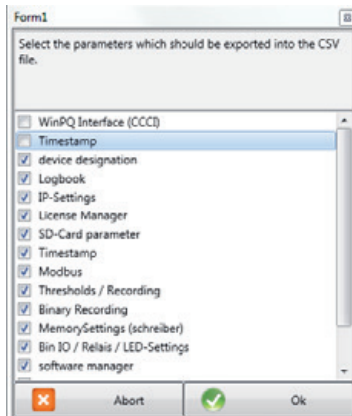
Form1

Select the parameters which should be exported into the CSV file.

WinPQ Interface (CCCI)
Timestamp
device designation
Logbook
IP-Settings
License Manager
SD-Card parameter
Timestamp
Modbus
Thresholds / Recording
Binary Recording
MemorySettings (schreiber)
Bin IO / Relais / LED-Settings
software manager

Abort
Ok